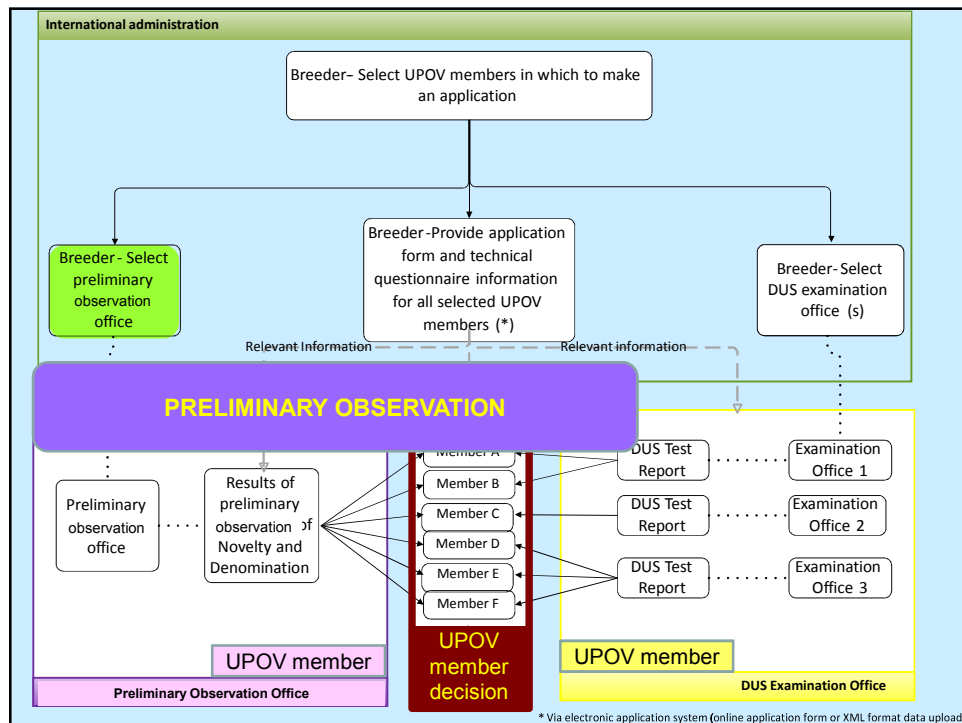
International administration

Breeder– Select UPOV members in which to make an application

Breeder - Select preliminary observation office

Breeder - Provide application form and technical questionnaire information for all selected UPOV members (*)

Breeder - Select DUS examination office (s)

Relevant Information

Relevant information

PRELIMINARY OBSERVATION

Preliminary observation office

Results of preliminary observation of Novelty and Denomination

Member A

Member B

Member C

Member D

Member E

Member F

DUS Test Report

Examination Office 1

DUS Test Report

Examination Office 2

DUS Test Report

Examination Office 3

UPOV member

Preliminary Observation Office

UPOV member decision

UPOV member

DUS Examination Office

* Via electronic application system (online application form or XML format data upload